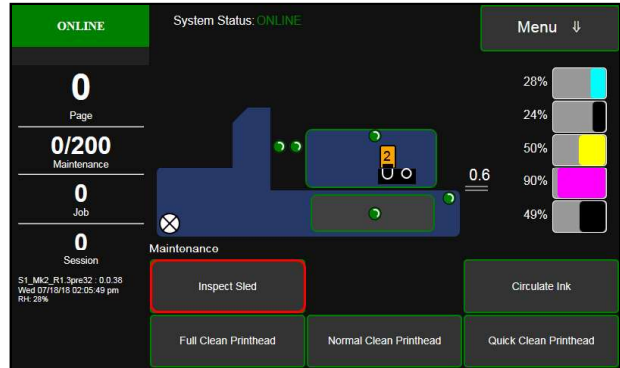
ONLINE

System Status: ONLINE

Menu ⇓

0
Page

0/200
Maintenance

0
Job

0
Session

S1_Mk2_R1.3pre32 : 0.0.38
Wed 07/18/18 02:05:49 pm
RH: 28%

2

0.6

28%

24%

50%

90%

49%

Maintenance

Inspect Sled

Circulate Ink

Full Clean Printhead

Normal Clean Printhead

Quick Clean Printhead